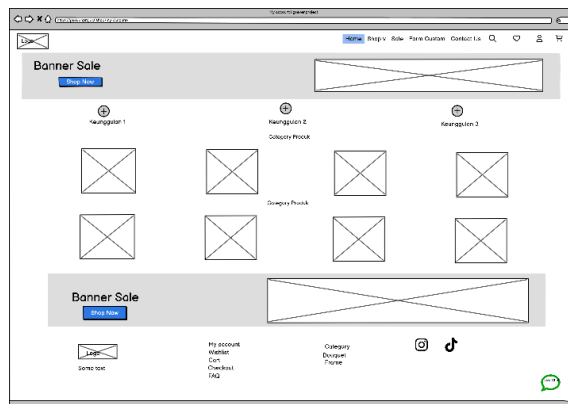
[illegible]
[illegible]
Logo
Home Shop v Sale Form Custom Contact Us
Banner Sale
Shop Now
Keunggulan 1
Keunggulan 2
Keunggulan 3
Category Produk
Category Produk
Banner Sale
Shop Now
Logo
Some text
My account
Wishlist
Cart
Checkout
FAQ
Category
Bouquet
Frame